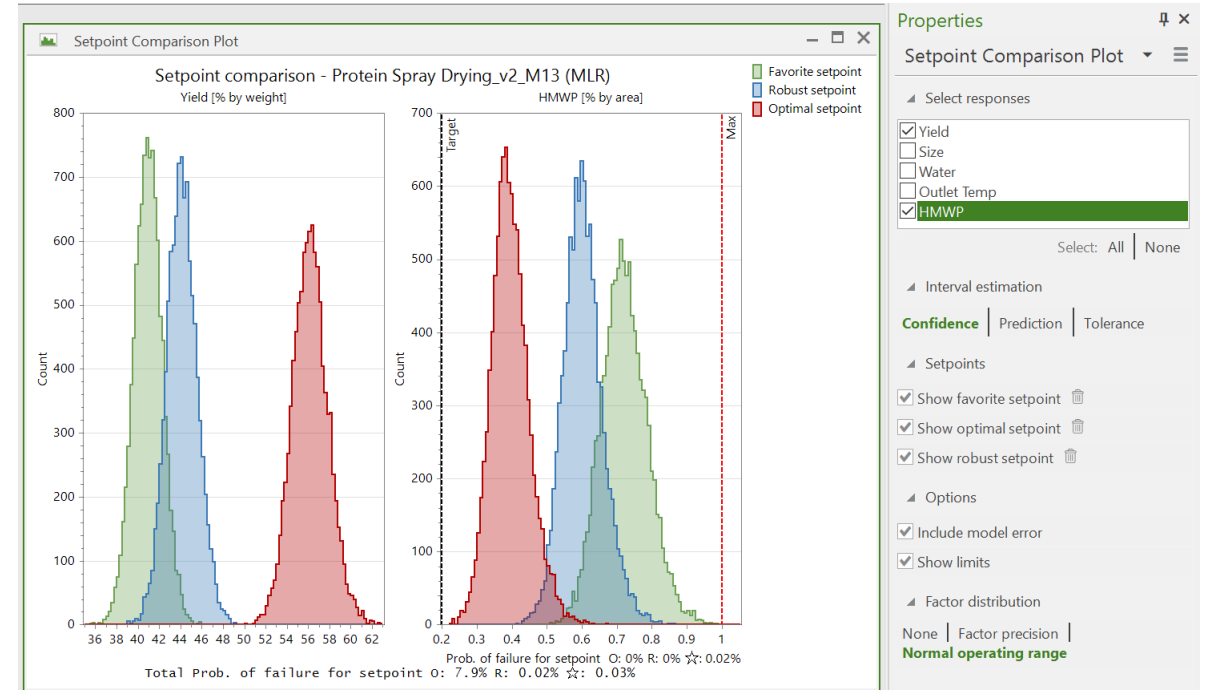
Setpoint Comparison Plot

Setpoint comparison - Protein Spray Drying_v2_M13 (MLR)

Favorite setpoint
Robust setpoint
Optimal setpoint

Yield [% by weight]

Count

800
700
600
500
400
300
200
100
0

36 38 40 42 44 46 48 50 52 54 56 58 60 62

HMWP [% by area]

Target

Max

700
600
500
400
300
200
100
0

0.2 0.3 0.4 0.5 0.6 0.7 0.8 0.9 1

Prob. of failure for setpoint O: 0% R: 0% ☆: 0.02%

Total Prob. of failure for setpoint O: 7.9% R: 0.02% ☆: 0.03%

Properties

Setpoint Comparison Plot

Select responses

Yield
Size
Water
Outlet Temp
HMWP

Select: All | None

Interval estimation

Confidence | Prediction | Tolerance

Setpoints

Show favorite setpoint
Show optimal setpoint
Show robust setpoint

Options

Include model error
Show limits

Factor distribution

None | Factor precision |
Normal operating range